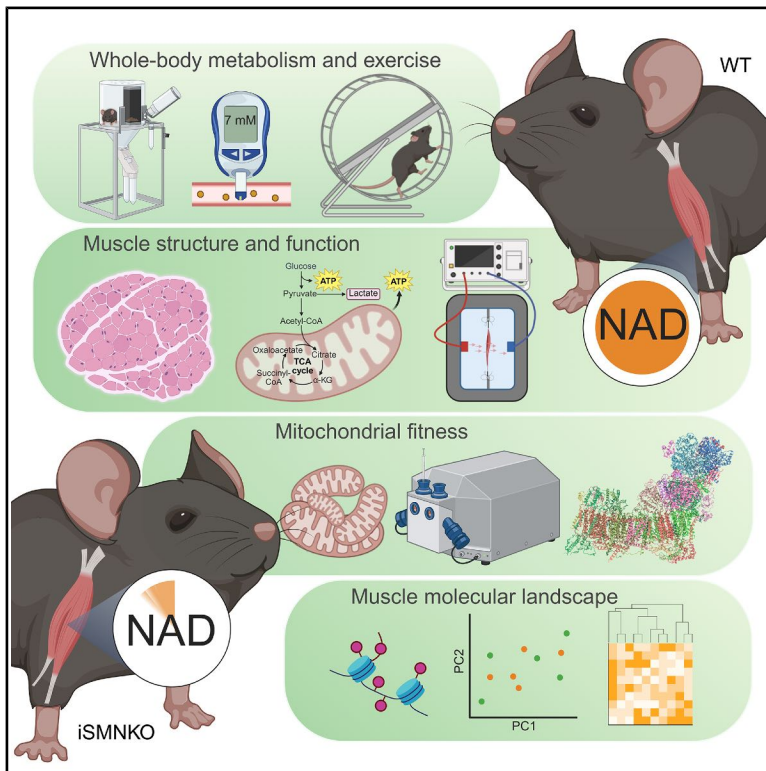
Whole-body metabolism and exercise

7 mM

WT

Muscle structure and function

Glucose
ATP
Pyruvate
Lactate
ATP
Acetyl-CoA
Oxaloacetate
Citrate
TCA cycle
Succinyl-CoA
α-KG

NAD

Mitochondrial fitness

NAD

Muscle molecular landscape

PC2
PC1

iSMNKO